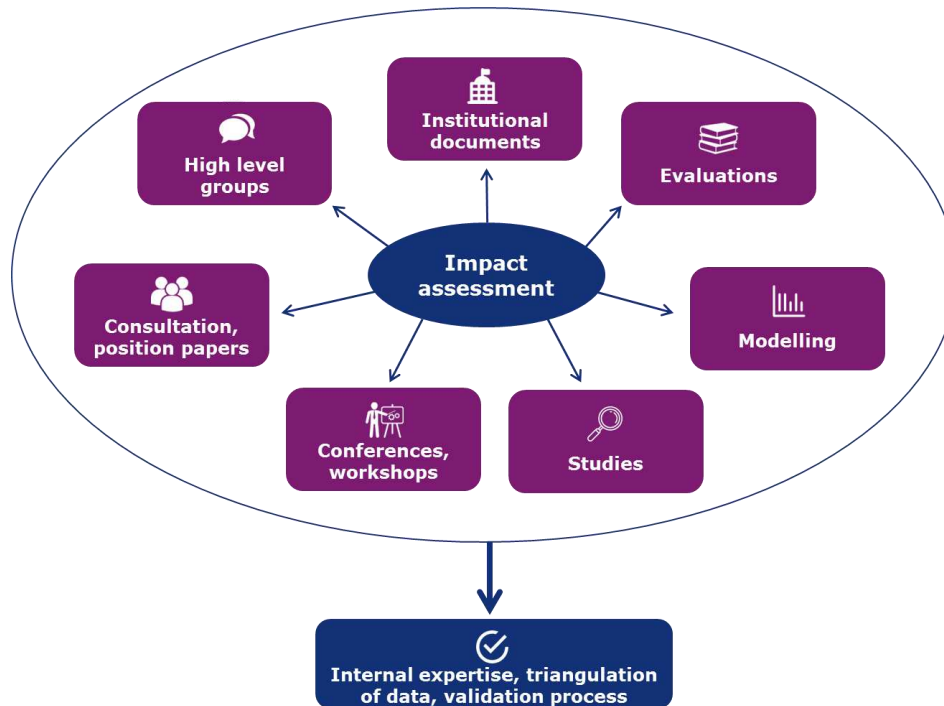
Institutional documents

High level groups

Evaluations

Impact assessment

Consultation, position papers

Modelling

Conferences, workshops

Studies

Internal expertise, triangulation of data, validation process